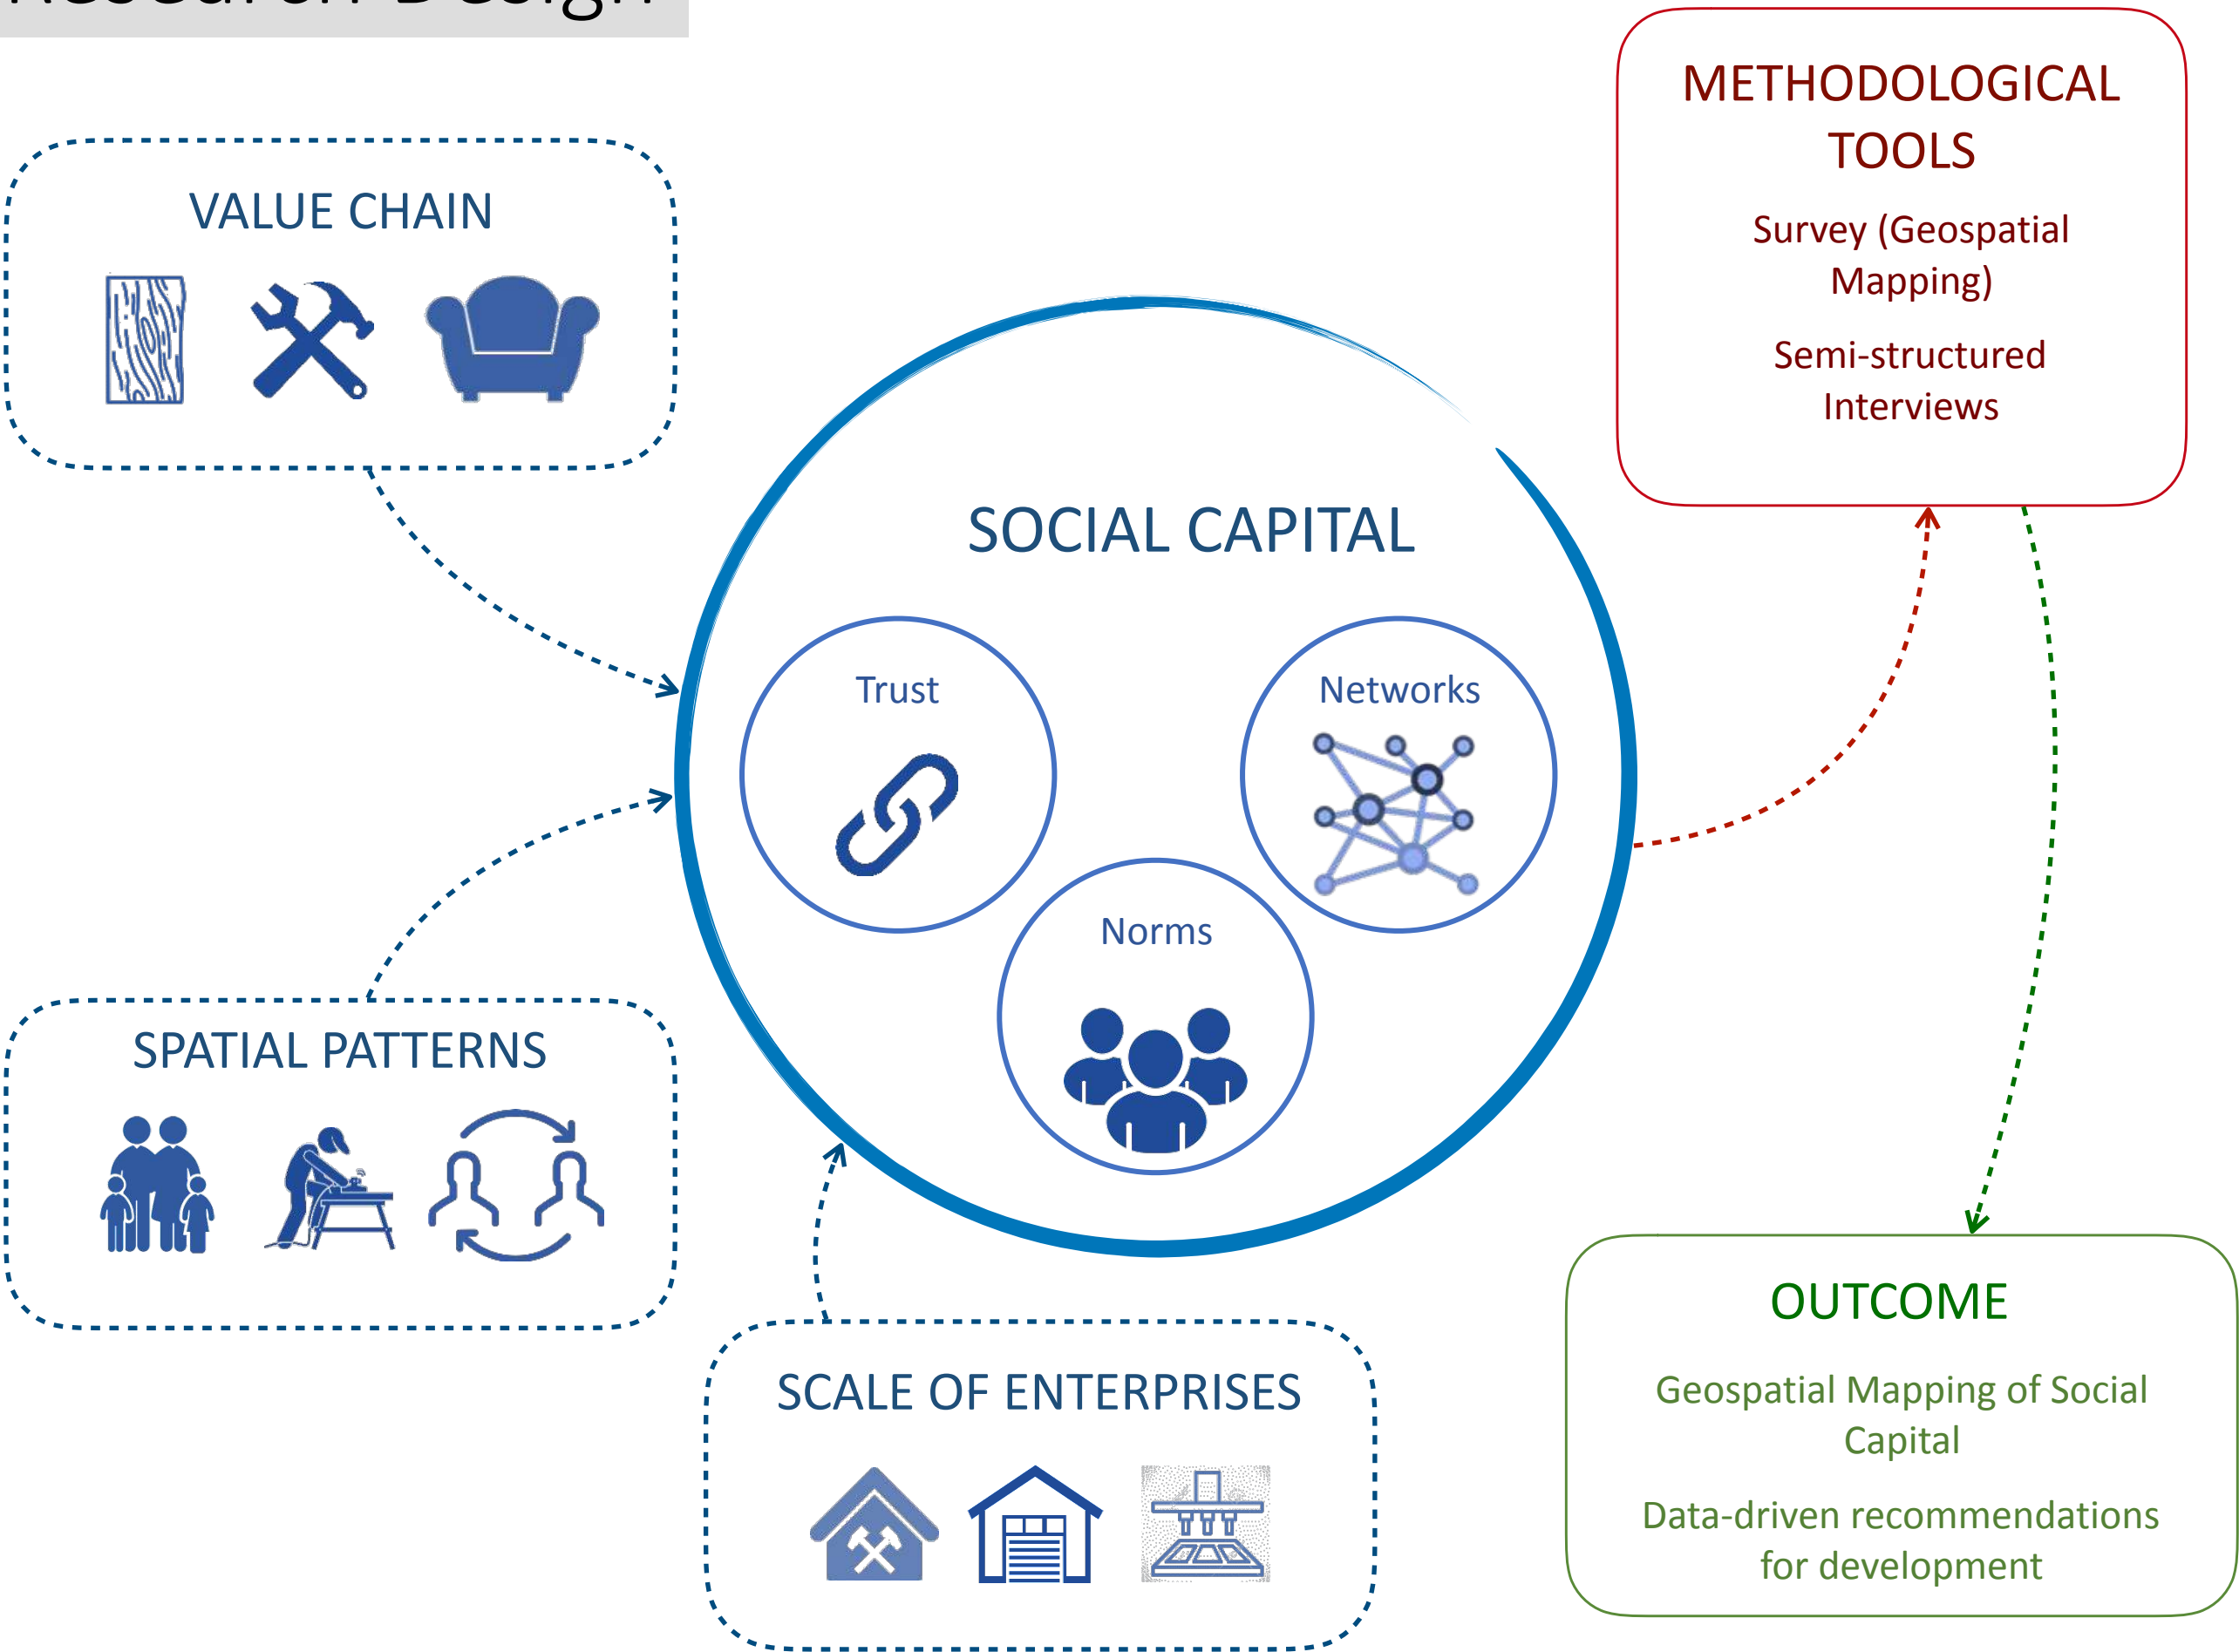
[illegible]

VALUE CHAIN

SPATIAL PATTERNS

SCALE OF ENTERPRISES

SOCIAL CAPITAL

Trust

Networks

Norms

METHODOLOGICAL TOOLS

Survey (Geospatial Mapping)

Semi-structured Interviews

OUTCOME

Geospatial Mapping of Social Capital

Data-driven recommendations for development